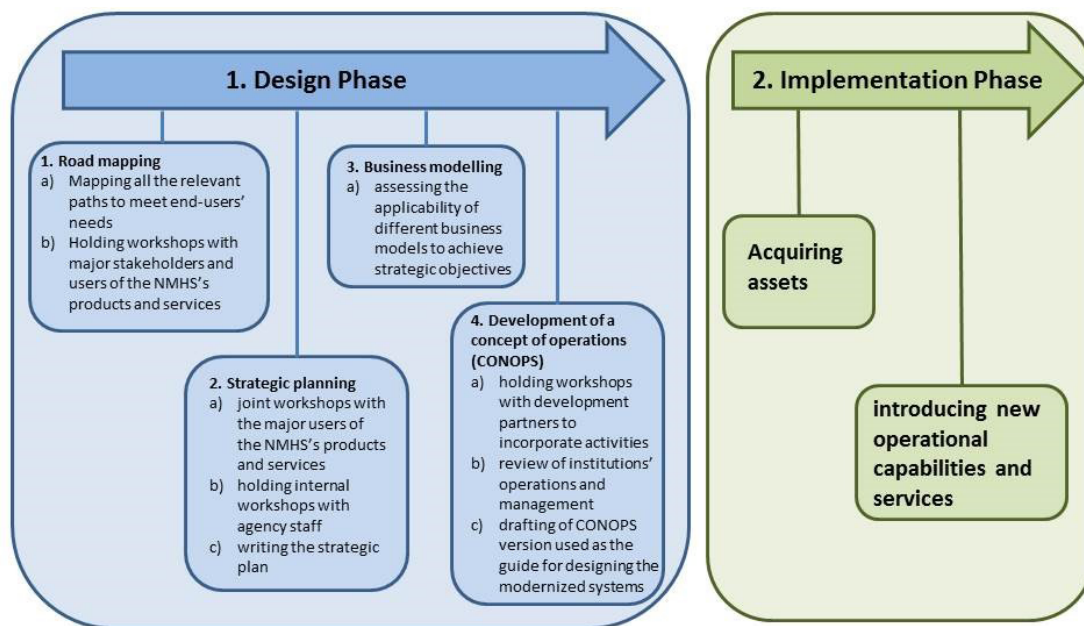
1. Design Phase

1. Road mapping
a) Mapping all the relevant paths to meet end-users' needs
b) Holding workshops with major stakeholders and users of the NMHS's products and services

3. Business modelling
a) assessing the applicability of different business models to achieve strategic objectives

2. Strategic planning
a) joint workshops with the major users of the NMHS's products and services
b) holding internal workshops with agency staff
c) writing the strategic plan

4. Development of a concept of operations (CONOPS)
a) holding workshops with development partners to incorporate activities
b) review of institutions' operations and management
c) drafting of CONOPS version used as the guide for designing the modernized systems

2. Implementation Phase

Acquiring assets

introducing new operational capabilities and services